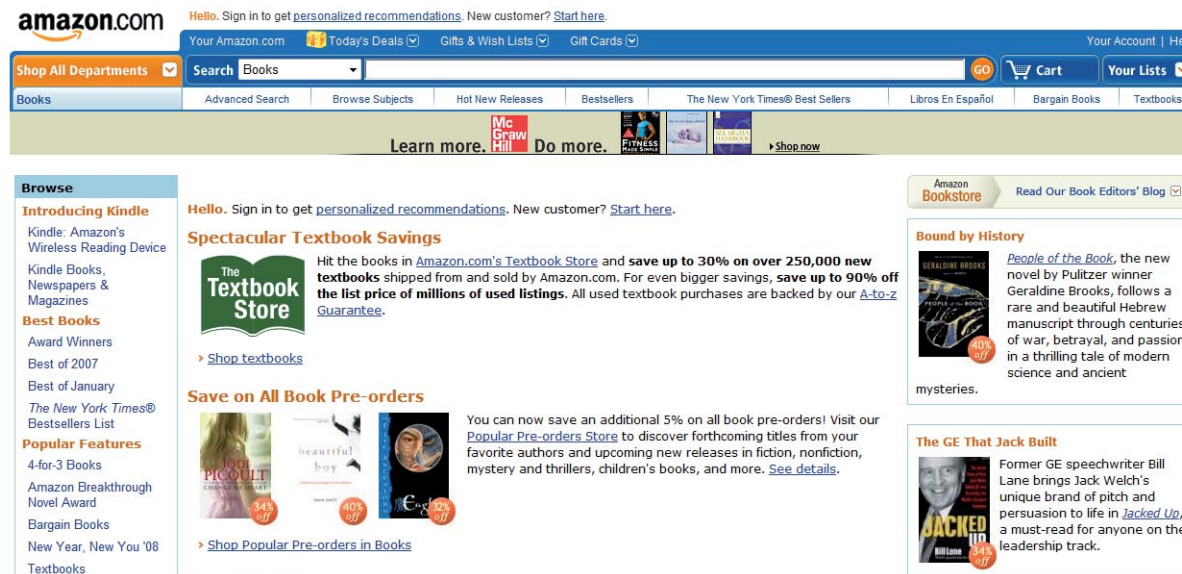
amazon.com

Hello. Sign in to get personalized recommendations. New customer? Start here.

Your Amazon.com | Today's Deals | Gifts & Wish Lists | Gift Cards | Your Account | He

Shop All Departments | Search Books | GO | Cart | Your Lists

Books | Advanced Search | Browse Subjects | Hot New Releases | Bestsellers | The New York Times® Best Sellers | Libros En Español | Bargain Books | Textbooks

Learn more. Mc Graw Hill Do more. FITNESS MADE SIMPLE | SIX SIGMA HANDBOOK | › Shop now

Browse

Introducing Kindle
Kindle: Amazon's Wireless Reading Device
Kindle Books, Newspapers & Magazines

Best Books
Award Winners
Best of 2007
Best of January
The New York Times® Bestsellers List

Popular Features
4-for-3 Books
Amazon Breakthrough Novel Award
Bargain Books
New Year, New You '08
Textbooks

Hello. Sign in to get personalized recommendations. New customer? Start here.

Spectacular Textbook Savings

The Textbook Store

Hit the books in Amazon.com's Textbook Store and save up to 30% on over 250,000 new textbooks shipped from and sold by Amazon.com. For even bigger savings, save up to 90% off the list price of millions of used listings. All used textbook purchases are backed by our A-to-z Guarantee.

› Shop textbooks

Save on All Book Pre-orders

JODI PICOULT CHANGE OF HEART 34% off | beautiful boy 40% off | 32% off

You can now save an additional 5% on all book pre-orders! Visit our Popular Pre-orders Store to discover forthcoming titles from your favorite authors and upcoming new releases in fiction, nonfiction, mystery and thrillers, children's books, and more. See details.

› Shop Popular Pre-orders in Books

Amazon Bookstore | Read Our Book Editors' Blog

Bound by History

GERALDINE BROOKS PEOPLE OF THE BOOK 40% off

People of the Book, the new novel by Pulitzer winner Geraldine Brooks, follows a rare and beautiful Hebrew manuscript through centuries of war, betrayal, and passion in a thrilling tale of modern science and ancient mysteries.

The GE That Jack Built

JACKED UP Bill Lane 34% off

Former GE speechwriter Bill Lane brings Jack Welch's unique brand of pitch and persuasion to life in Jacked Up, a must-read for anyone on the leadership track.